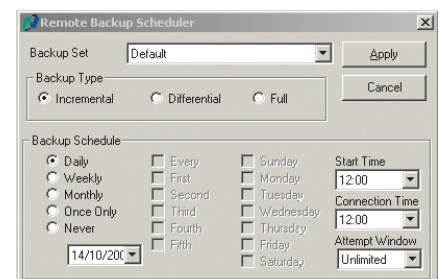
Remote Backup Scheduler

Backup Set
Default
Apply
Backup Type
Incremental
Differential
Full
Cancel

Backup Schedule
Daily
Weekly
Monthly
Once Only
Never
14/10/200
Every
First
Second
Third
Fourth
Fifth
Sunday
Monday
Tuesday
Wednesday
Thursday
Friday
Saturday
Start Time
12:00
Connection Time
12:00
Attempt Window
Unlimited